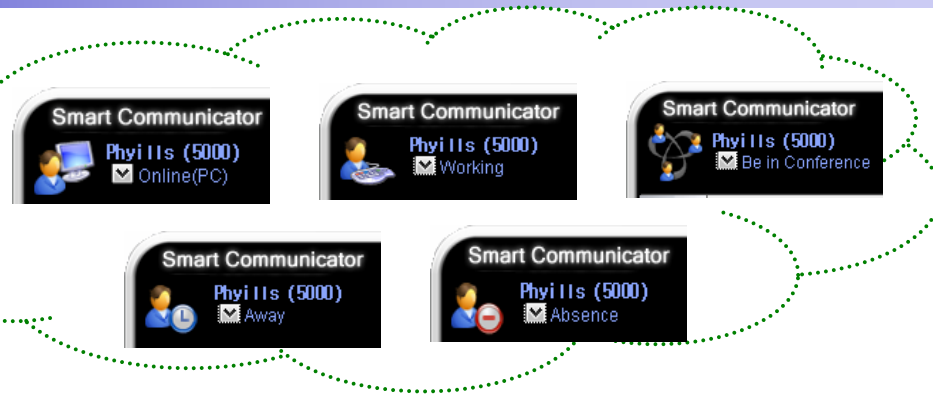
Smart Communicator
Phyills (5000)
Online(PC)

Smart Communicator
Phyills (5000)
Working

Smart Communicator
Phyills (5000)
Be in Conference

Smart Communicator
Phyills (5000)
Away

Smart Communicator
Phyills (5000)
Absence